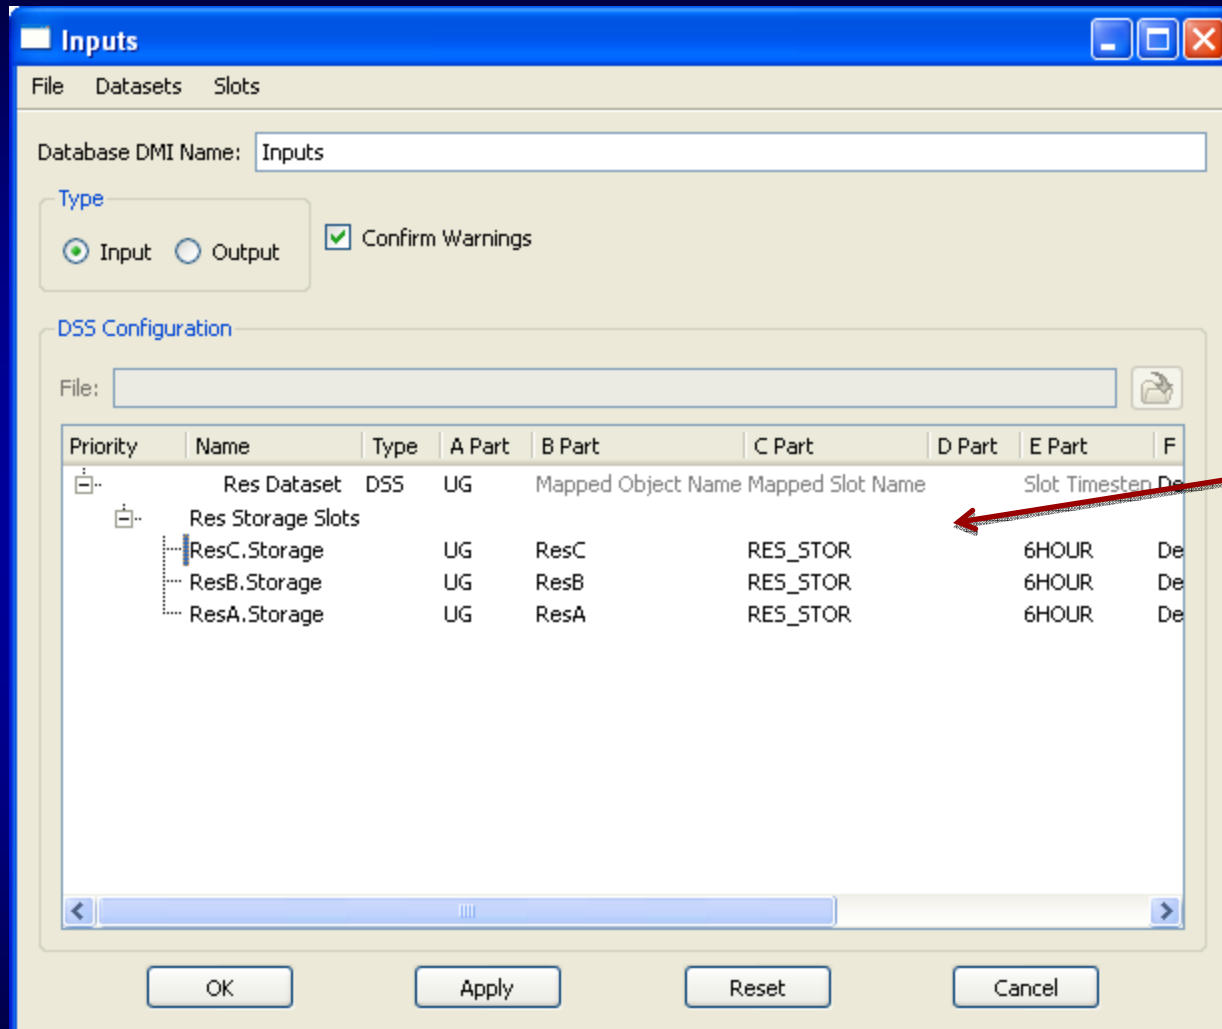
Inputs

File Datasets Slots

Database DMI Name: Inputs

Type

Input Output

Confirm Warnings

DSS Configuration

File:

| Priority | Name | Type | A Part | B Part | C Part | D Part | E Part | F |
|---|---|---|---|---|---|---|---|---|
| | Res Dataset | DSS | UG | Mapped Object Name | Mapped Slot Name | | Slot Timestep | De |
| | Res Storage Slots | | | | | | | |
| | ResC.Storage | | UG | ResC | RES_STOR | | 6HOUR | De |
| | ResB.Storage | | UG | ResB | RES_STOR | | 6HOUR | De |
| | ResA.Storage | | UG | ResA | RES_STOR | | 6HOUR | De |

OK Apply Reset Cancel